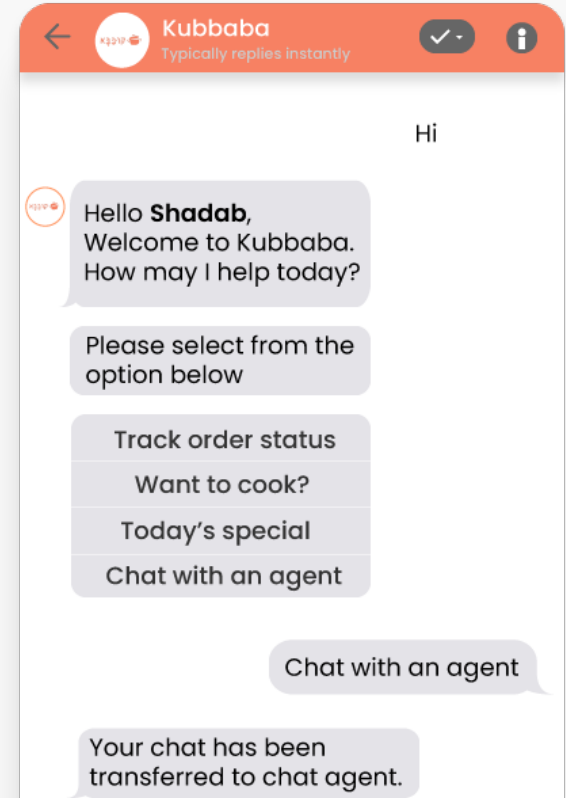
Kubbaba
Typically replies instantly

Hi

Hello **Shadab**,
Welcome to Kubbaba.
How may I help today?

Please select from the option below

Track order status

Want to cook?

Today's special

Chat with an agent

Chat with an agent

Your chat has been transferred to chat agent.